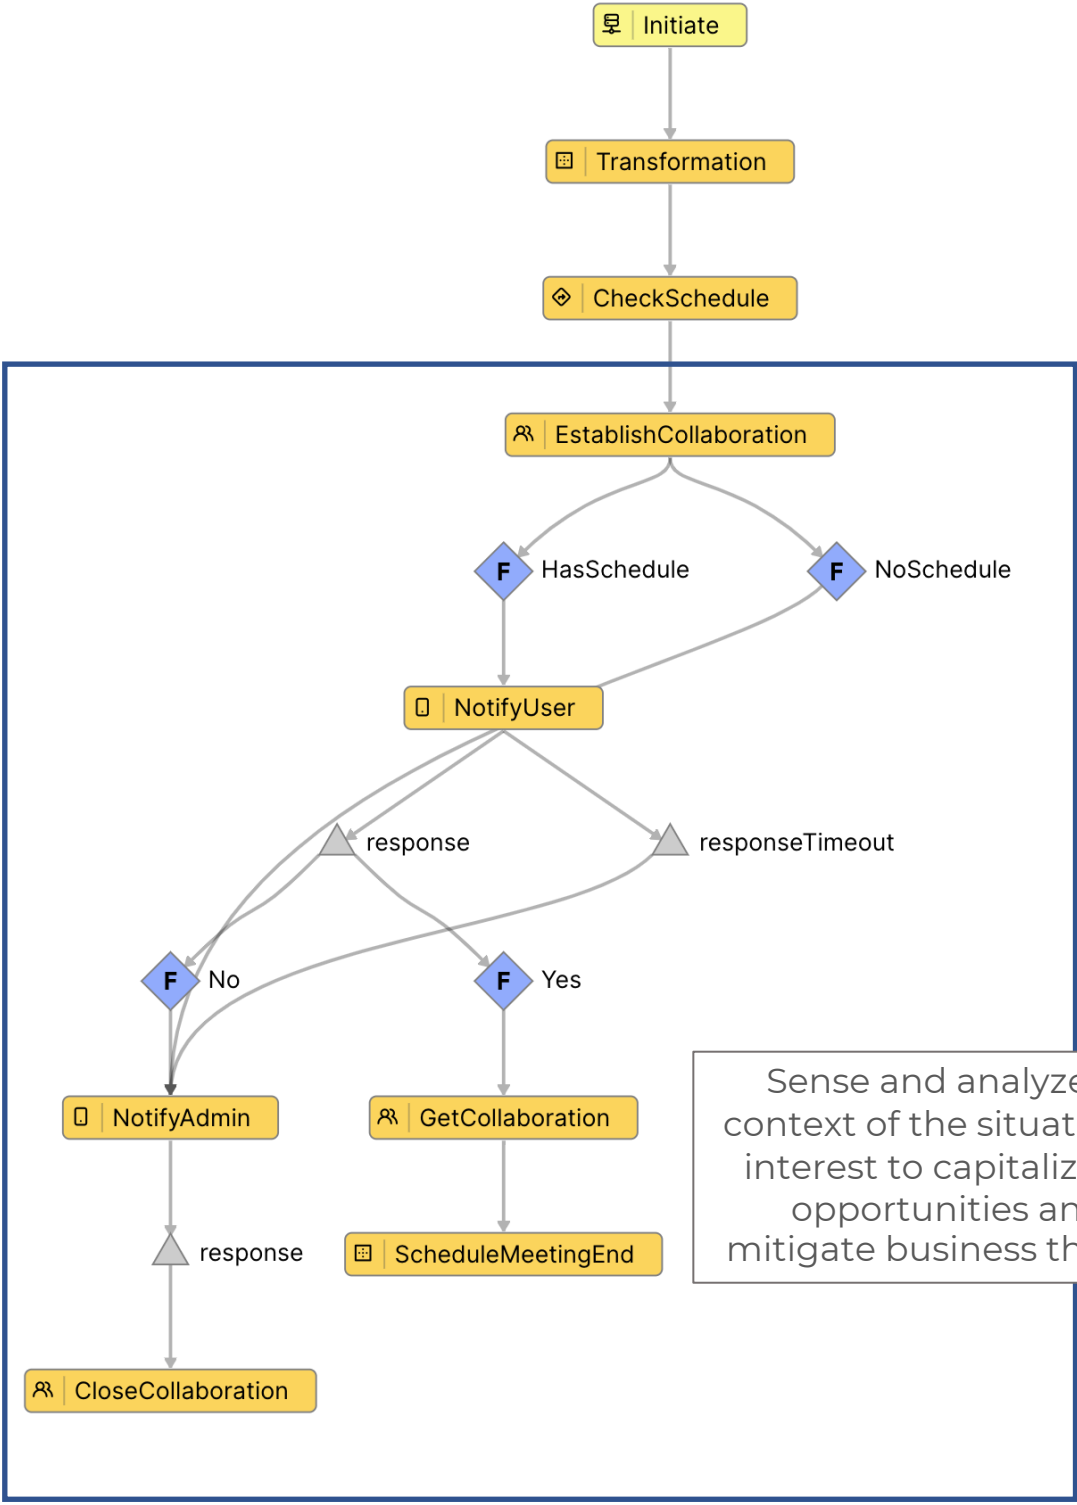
Initiate

Transformation

CheckSchedule

EstablishCollaboration

F HasSchedule

F NoSchedule

NotifyUser

response

responseTimeout

F No

F Yes

NotifyAdmin

GetCollaboration

response

ScheduleMeetingEnd

CloseCollaboration

Sense and analyze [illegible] context of the situat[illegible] interest to capitaliz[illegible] opportunities an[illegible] mitigate business th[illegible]